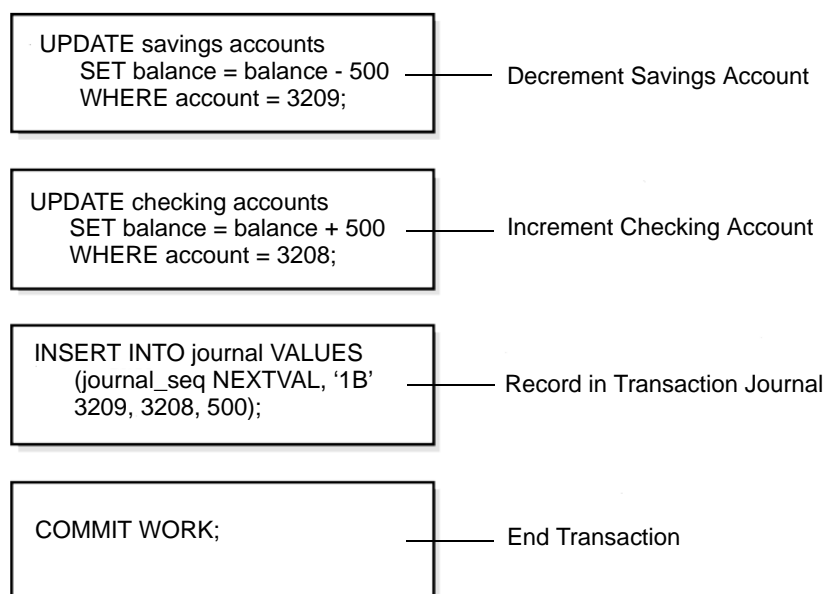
UPDATE savings accounts
SET balance = balance - 500
WHERE account = 3209;

Decrement Savings Account

UPDATE checking accounts
SET balance = balance + 500
WHERE account = 3208;

Increment Checking Account

INSERT INTO journal VALUES
(journal_seq NEXTVAL, ‘1B’
3209, 3208, 500);

Record in Transaction Journal

COMMIT WORK;

End Transaction